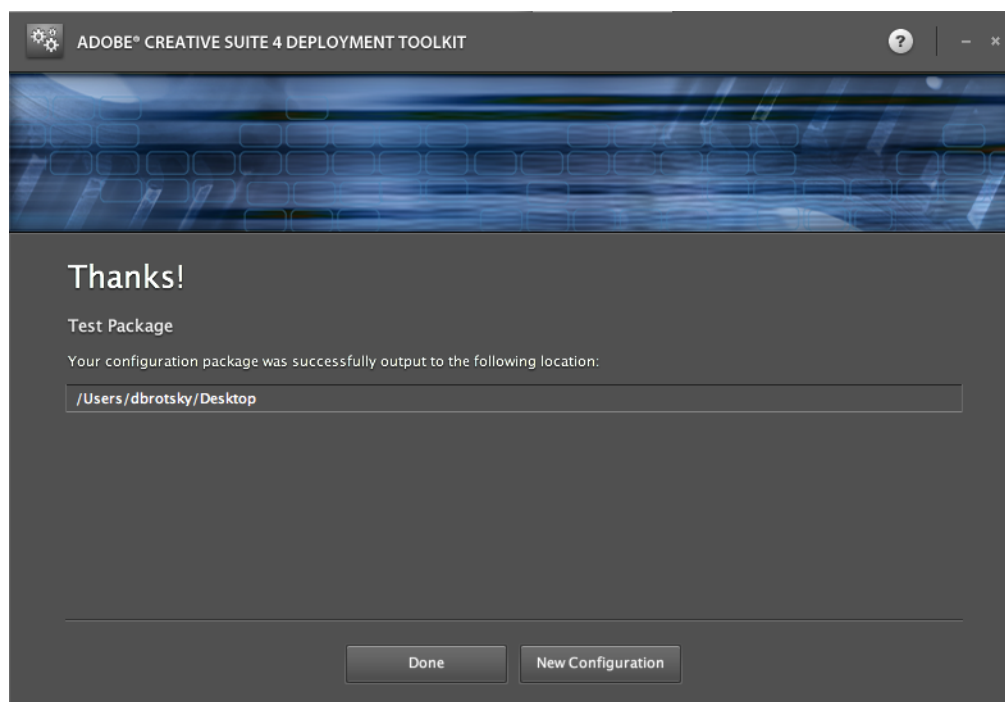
ADOBE® CREATIVE SUITE 4 DEPLOYMENT TOOLKIT

?

–

×

Thanks!

Test Package

Your configuration package was successfully output to the following location:

/Users/dbrotsky/Desktop

Done

New Configuration